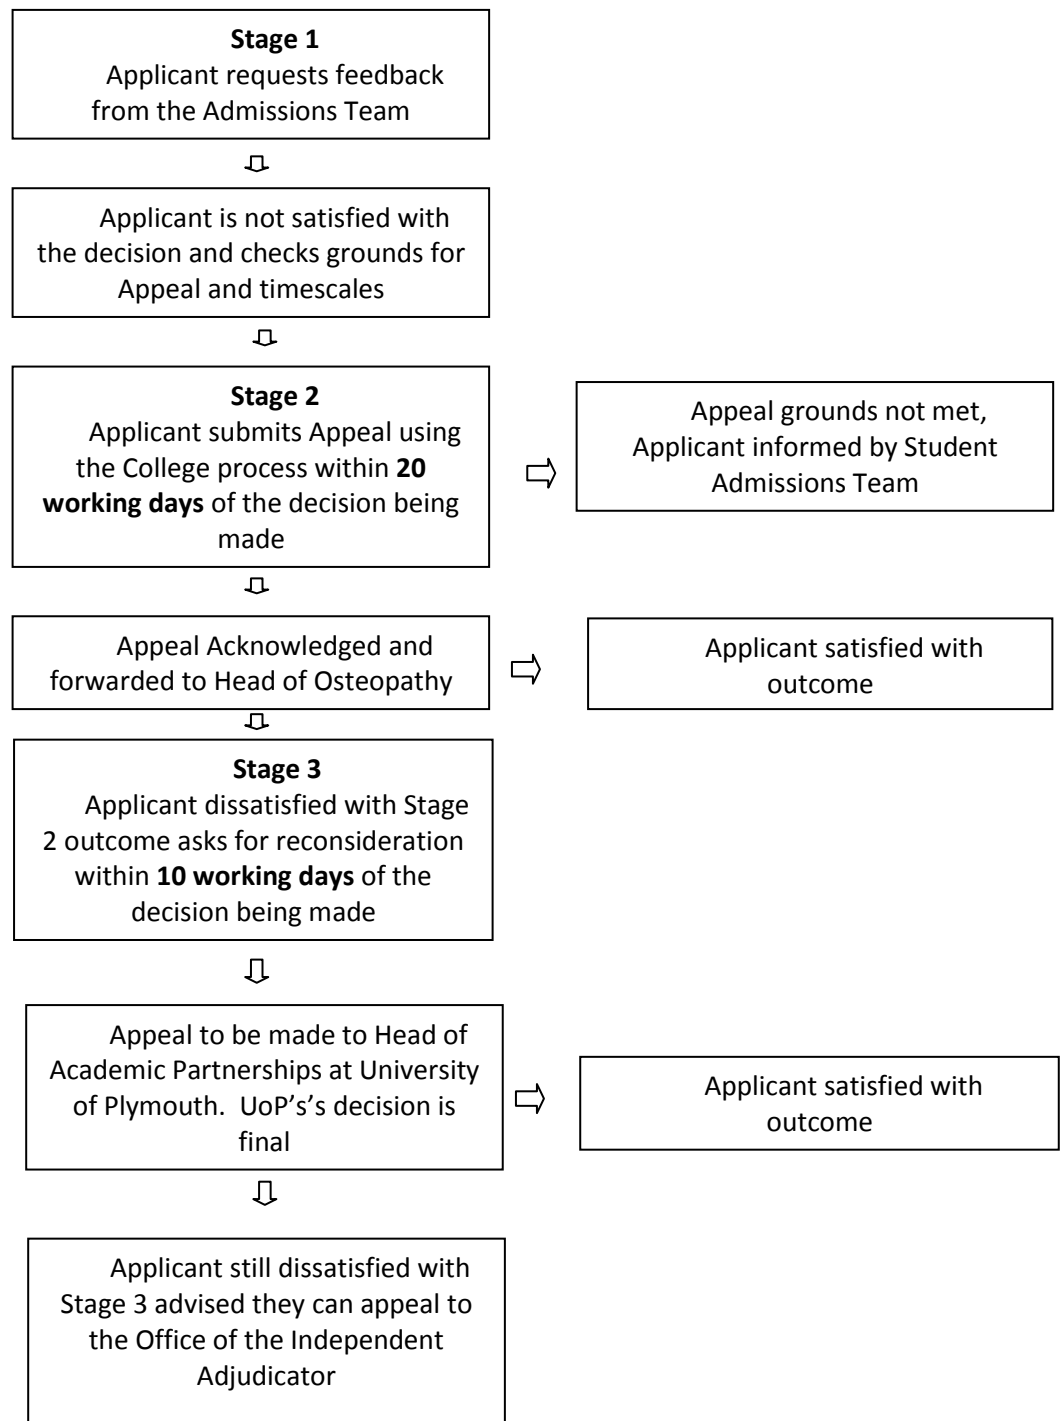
**Stage 1**
Applicant requests feedback from the Admissions Team

Applicant is not satisfied with the decision and checks grounds for Appeal and timescales

**Stage 2**
Applicant submits Appeal using the College process within **20 working days** of the decision being made

Appeal grounds not met, Applicant informed by Student Admissions Team

Appeal Acknowledged and forwarded to Head of Osteopathy

Applicant satisfied with outcome

**Stage 3**
Applicant dissatisfied with Stage 2 outcome asks for reconsideration within **10 working days** of the decision being made

Appeal to be made to Head of Academic Partnerships at University of Plymouth. UoP's's decision is final

Applicant satisfied with outcome

Applicant still dissatisfied with Stage 3 advised they can appeal to the Office of the Independent Adjudicator